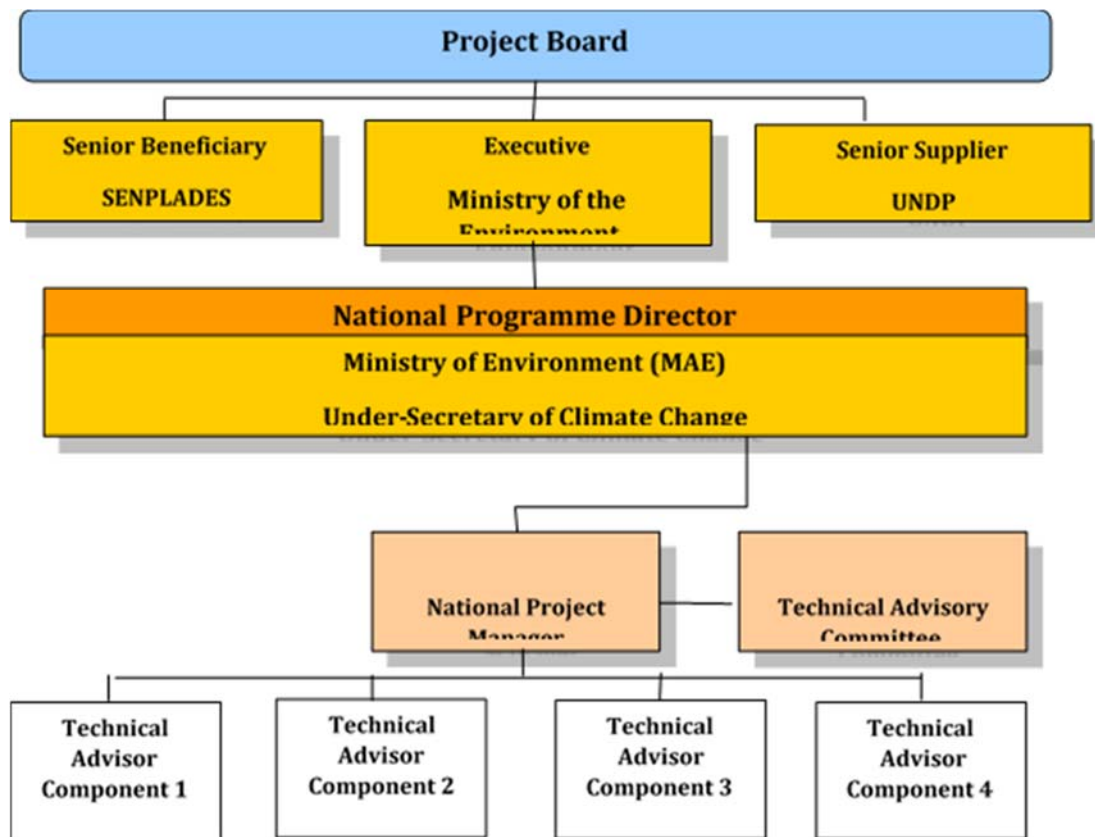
Project Board

Senior Beneficiary
SENPLADES

Executive
Ministry of the
Environment

Senior Supplier
UNDP

National Programme Director
Ministry of Environment (MAE)
Under-Secretary of Climate Change

National Project
Manager

Technical Advisory
Committee

Technical
Advisor
Component 1

Technical
Advisor
Component 2

Technical
Advisor
Component 3

Technical
Advisor
Component 4